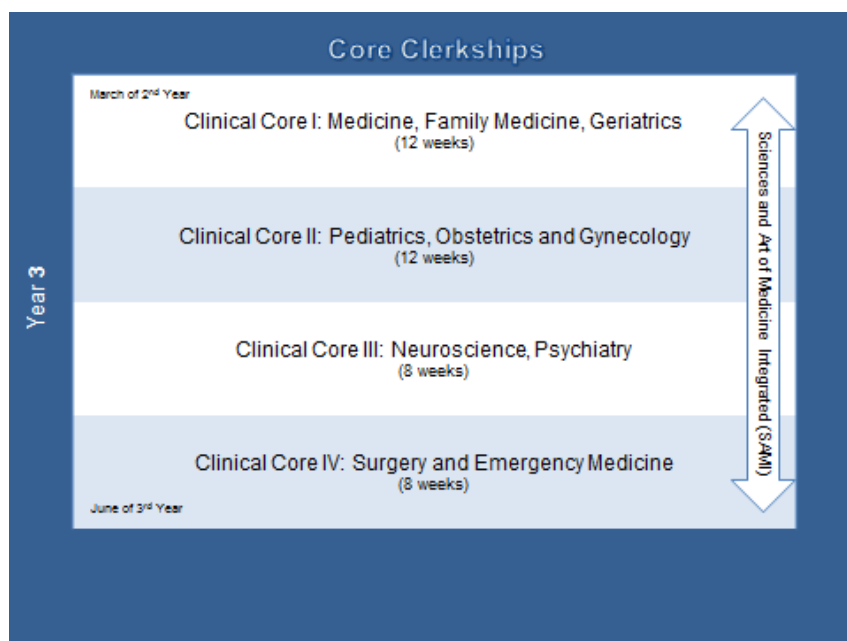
Core Clerkships

Year 3

March of 2$^{nd}$ Year

Clinical Core I: Medicine, Family Medicine, Geriatrics
(12 weeks)

Clinical Core II: Pediatrics, Obstetrics and Gynecology
(12 weeks)

Clinical Core III: Neuroscience, Psychiatry
(8 weeks)

Clinical Core IV: Surgery and Emergency Medicine
(8 weeks)

June of 3$^{rd}$ Year

Sciences and Art of Medicine Integrated (SAMI)